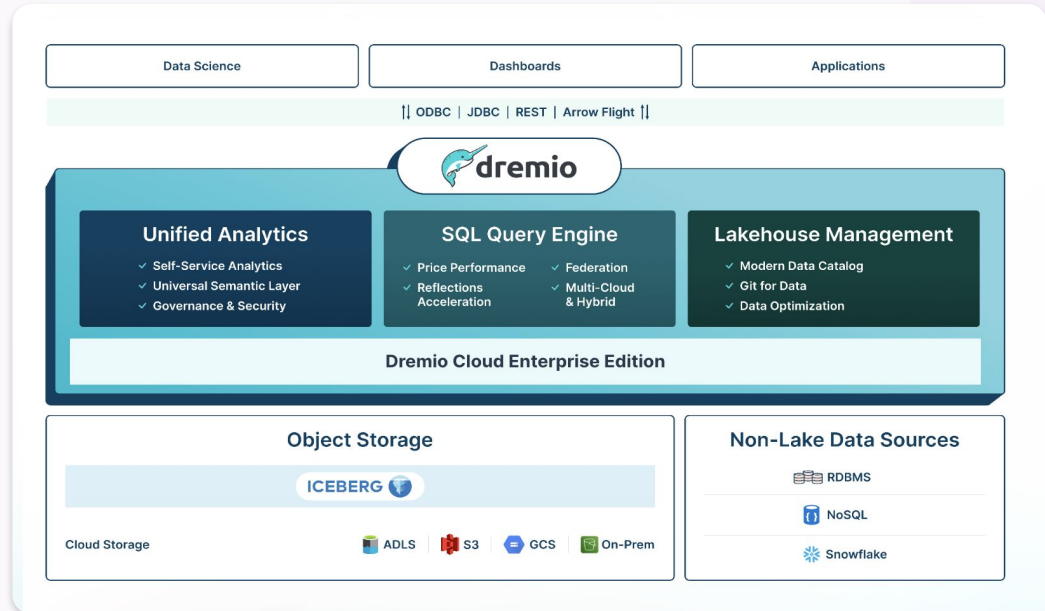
Data Science

Dashboards

Applications

ODBC | JDBC | REST | Arrow Flight

dremio

Unified Analytics
✓ Self-Service Analytics
✓ Universal Semantic Layer
✓ Governance & Security

SQL Query Engine
✓ Price Performance
✓ Reflections Acceleration
✓ Federation
✓ Multi-Cloud & Hybrid

Lakehouse Management
✓ Modern Data Catalog
✓ Git for Data
✓ Data Optimization

Dremio Cloud Enterprise Edition

Object Storage

ICEBERG

Cloud Storage

ADLS | S3 | GCS | On-Prem

Non-Lake Data Sources

RDBMS

NoSQL

Snowflake